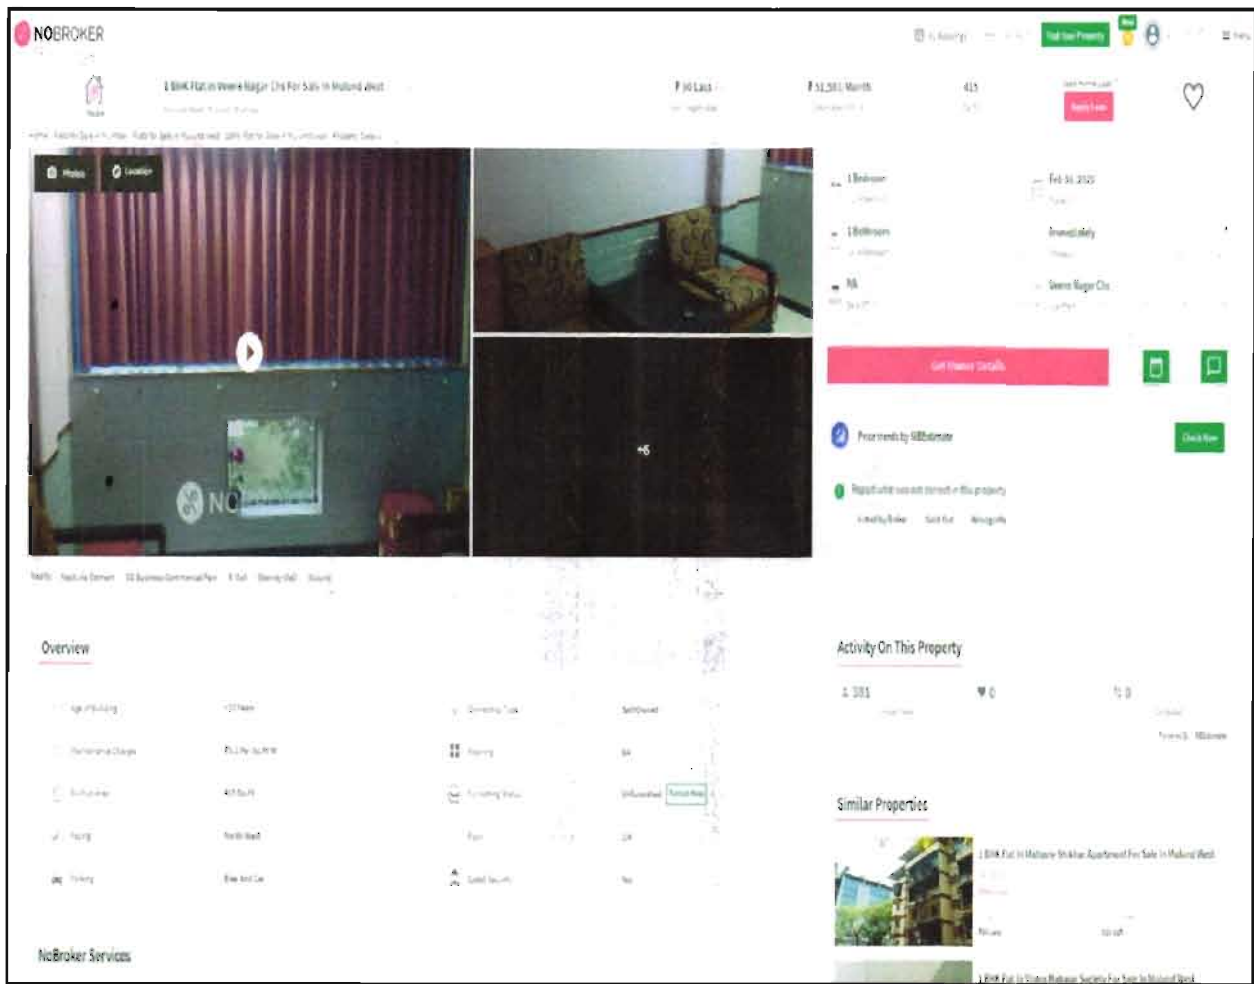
NOBROKER

Post Your Property

1 BHK Flat in Veera Nagar Chs For Sale in Mulund West

₹ 90 Lacs

₹ 51,581/Month

415

Apply Now

Photos

Location

+6

NO

1 Bedroom

Feb 16, 2021

1 Bathroom

Immediately

NA

Veera Nagar Chs

Get Owner Details

Price trends by NBEstimate

Check Now

Report what was not correct in this property

Overview

Activity On This Property

Similar Properties

1 BHK Flat In Mahavir Shikhar Apartment For Sale In Mulund West

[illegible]

NoBroker Services